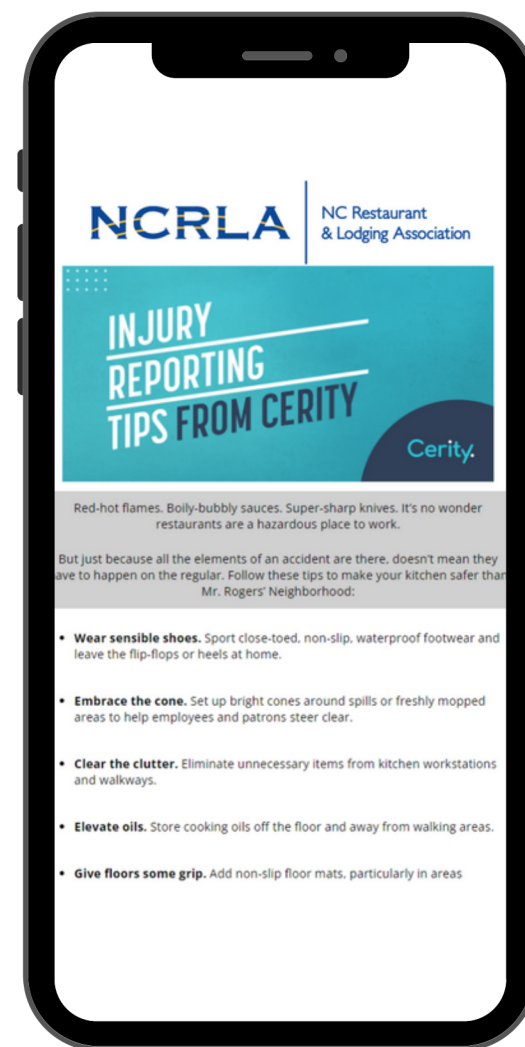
NCRLA
NC Restaurant & Lodging Association

INJURY REPORTING TIPS FROM CERITY

Cerity.

Red-hot flames. Boily-bubbly sauces. Super-sharp knives. It's no wonder restaurants are a hazardous place to work.

But just because all the elements of an accident are there, doesn't mean they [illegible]ave to happen on the regular. Follow these tips to make your kitchen safer tha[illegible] Mr. Rogers' Neighborhood:

- **Wear sensible shoes.** Sport close-toed, non-slip, waterproof footwear and leave the flip-flops or heels at home.

- **Embrace the cone.** Set up bright cones around spills or freshly mopped areas to help employees and patrons steer clear.

- **Clear the clutter.** Eliminate unnecessary items from kitchen workstations and walkways.

- **Elevate oils.** Store cooking oils off the floor and away from walking areas.

- **Give floors some grip.** Add non-slip floor mats, particularly in areas